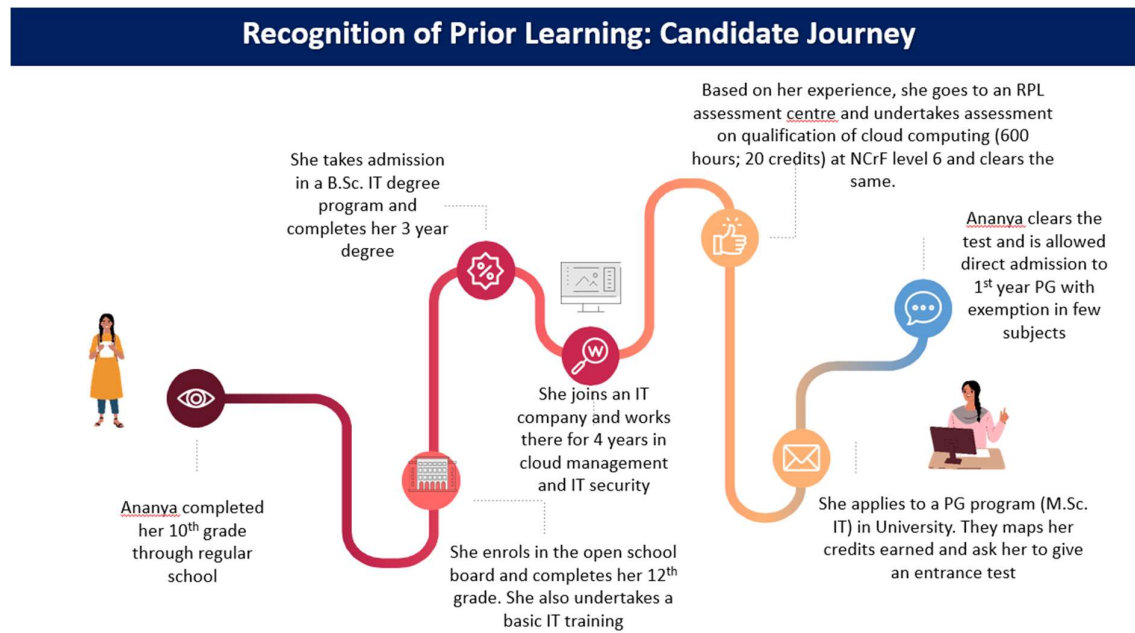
Recognition of Prior Learning: Candidate Journey

Ananya completed her 10$^{th}$ grade through regular school

She enrols in the open school board and completes her 12$^{th}$ grade. She also undertakes a basic IT training

She takes admission in a B.Sc. IT degree program and completes her 3 year degree

She joins an IT company and works there for 4 years in cloud management and IT security

Based on her experience, she goes to an RPL assessment centre and undertakes assessment on qualification of cloud computing (600 hours; 20 credits) at NCrF level 6 and clears the same.

She applies to a PG program (M.Sc. IT) in University. They maps her credits earned and ask her to give an entrance test

Ananya clears the test and is allowed direct admission to 1$^{st}$ year PG with exemption in few subjects